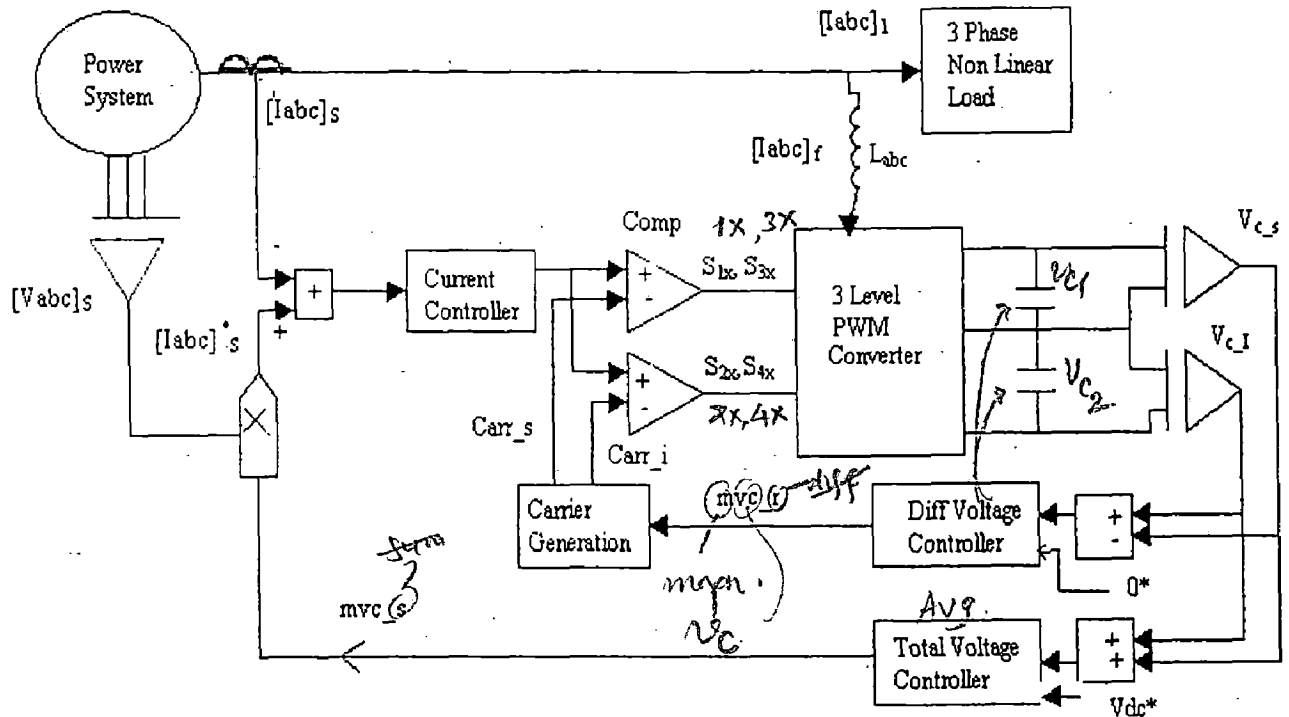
Power System

$[Iabc]_1$

3 Phase Non Linear Load

$[Iabc]_S$

$[Iabc]_f$

$L_{abc}$

$[Vabc]_S$

-

+

$[Iabc]^*_s$

+

Current Controller

Comp

1X, 3X

+

-

$S_{1x}, S_{3x}$

+

-

$S_{2x}, S_{4x}$

2X, 4X

3 Level PWM Converter

$v_{c1}$

$V_{c2}$

$V_{c\_s}$

$V_{c\_I}$

Carr_s

Carr_i

mvc_(r) diff

Carrier Generation

mean. $v_c$

Diff Voltage Controller

+

-

0*

term

mvc_(s)

Avg.

Total Voltage Controller

+

+

Vdc*